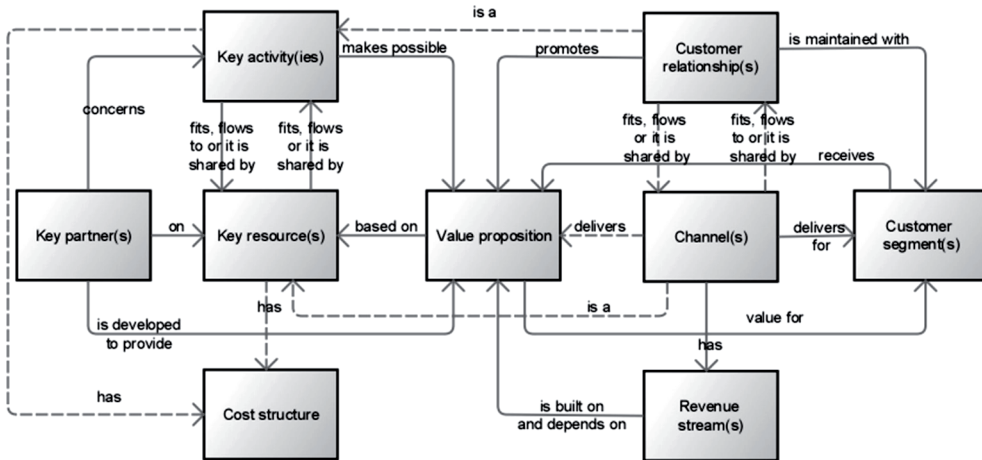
is a

Key activity(ies)

makes possible

promotes

Customer relationship(s)

is maintained with

concerns

fits, flows to or it is shared by

fits, flows or it is shared by

fits, flows or it is shared by

fits, flows to or it is shared by

receives

Key partner(s)

on

Key resource(s)

based on

Value proposition

delivers

Channel(s)

delivers for

Customer segment(s)

has

is a

is developed to provide

value for

has

has

Cost structure

is built on and depends on

Revenue stream(s)